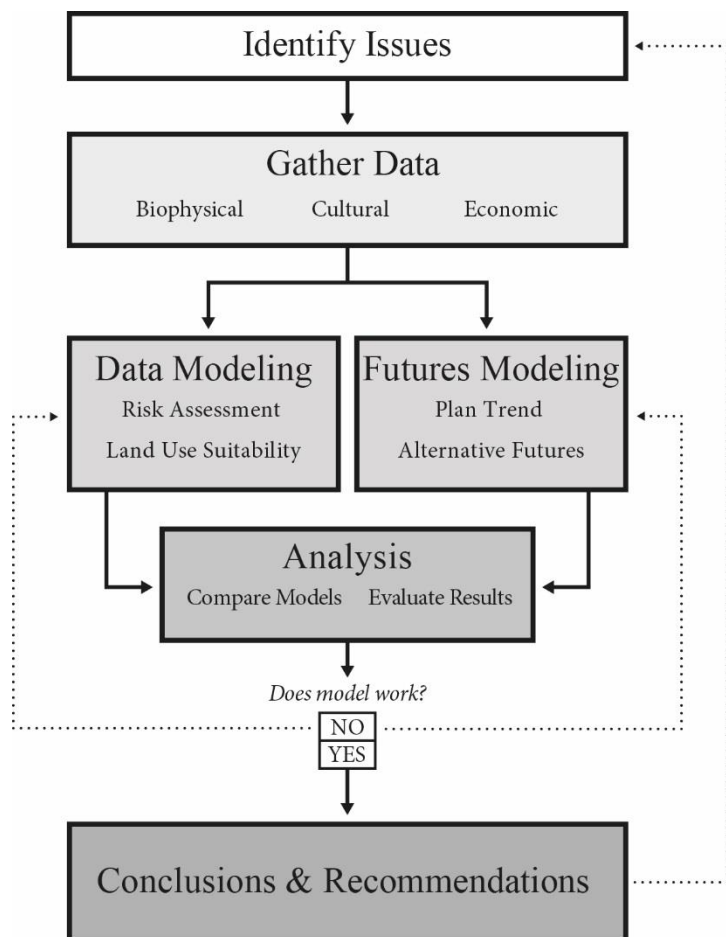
Identify Issues

Gather Data

Biophysical Cultural Economic

Data Modeling

Risk Assessment

Land Use Suitability

Futures Modeling

Plan Trend

Alternative Futures

Analysis

Compare Models Evaluate Results

Does model work?

NO

YES

Conclusions & Recommendations